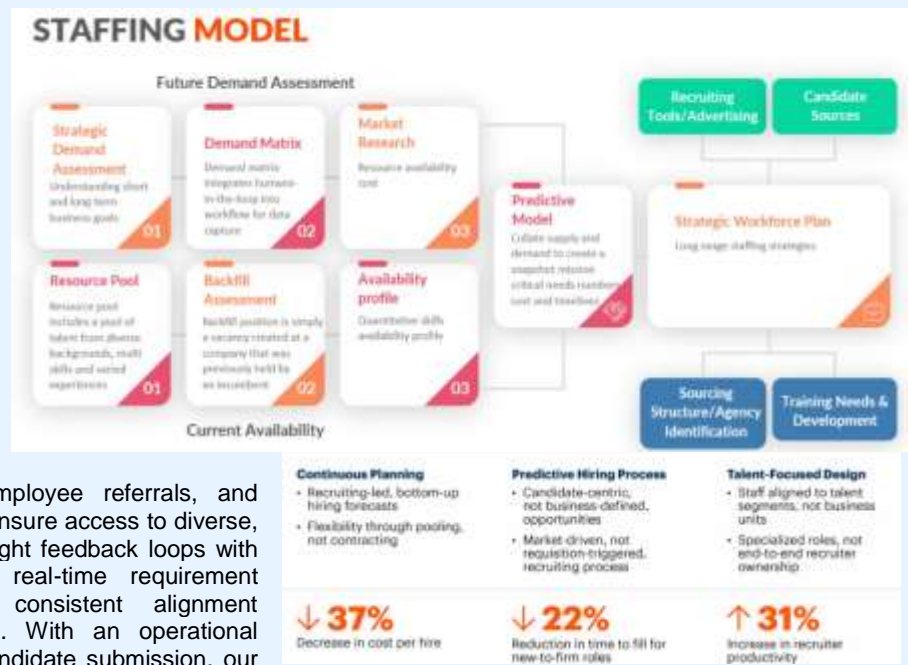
STAFFING MODEL

Future Demand Assessment

Strategic Demand Assessment
Understanding short and long term business goals
01

Demand Matrix
Demand matrix integrates humans-in-the-loop into workflow for data capture
02

Market Research
Resource availability cost
03

Resource Pool
Resource pool includes a pool of talent from diverse backgrounds, multi skills and varied experiences
01

Backfill Assessment
Backfill position is simply a vacancy created at a company that was previously held by an incumbent
02

Availability profile
Quantitative skills availability profile
03

Current Availability

Predictive Model
Collate supply and demand to create a snapshot relative critical needs numbers, cost and timelines

Recruiting Tools/Advertising

Candidate Sources

Strategic Workforce Plan
Long range staffing strategies

Sourcing Structure/Agency Identification

Training Needs & Development

mployee referrals, and nsure access to diverse, ght feedback loops with real-time requirement consistent alignment . With an operational ndidate submission, our

Continuous Planning
• Recruiting-led, bottom-up hiring forecasts
• Flexibility through pooling, not contracting

Predictive Hiring Process
• Candidate-centric, not business-defined, opportunities
• Market-driven, not requisition-triggered, recruiting process

Talent-Focused Design
• Staff aligned to talent segments, not business units
• Specialized roles, not end-to-end recruiter ownership

↓ 37%
Decrease in cost per hire

↓ 22%
Reduction in time to fill for new-to-firm roles

↑ 31%
Increase in recruiter productivity